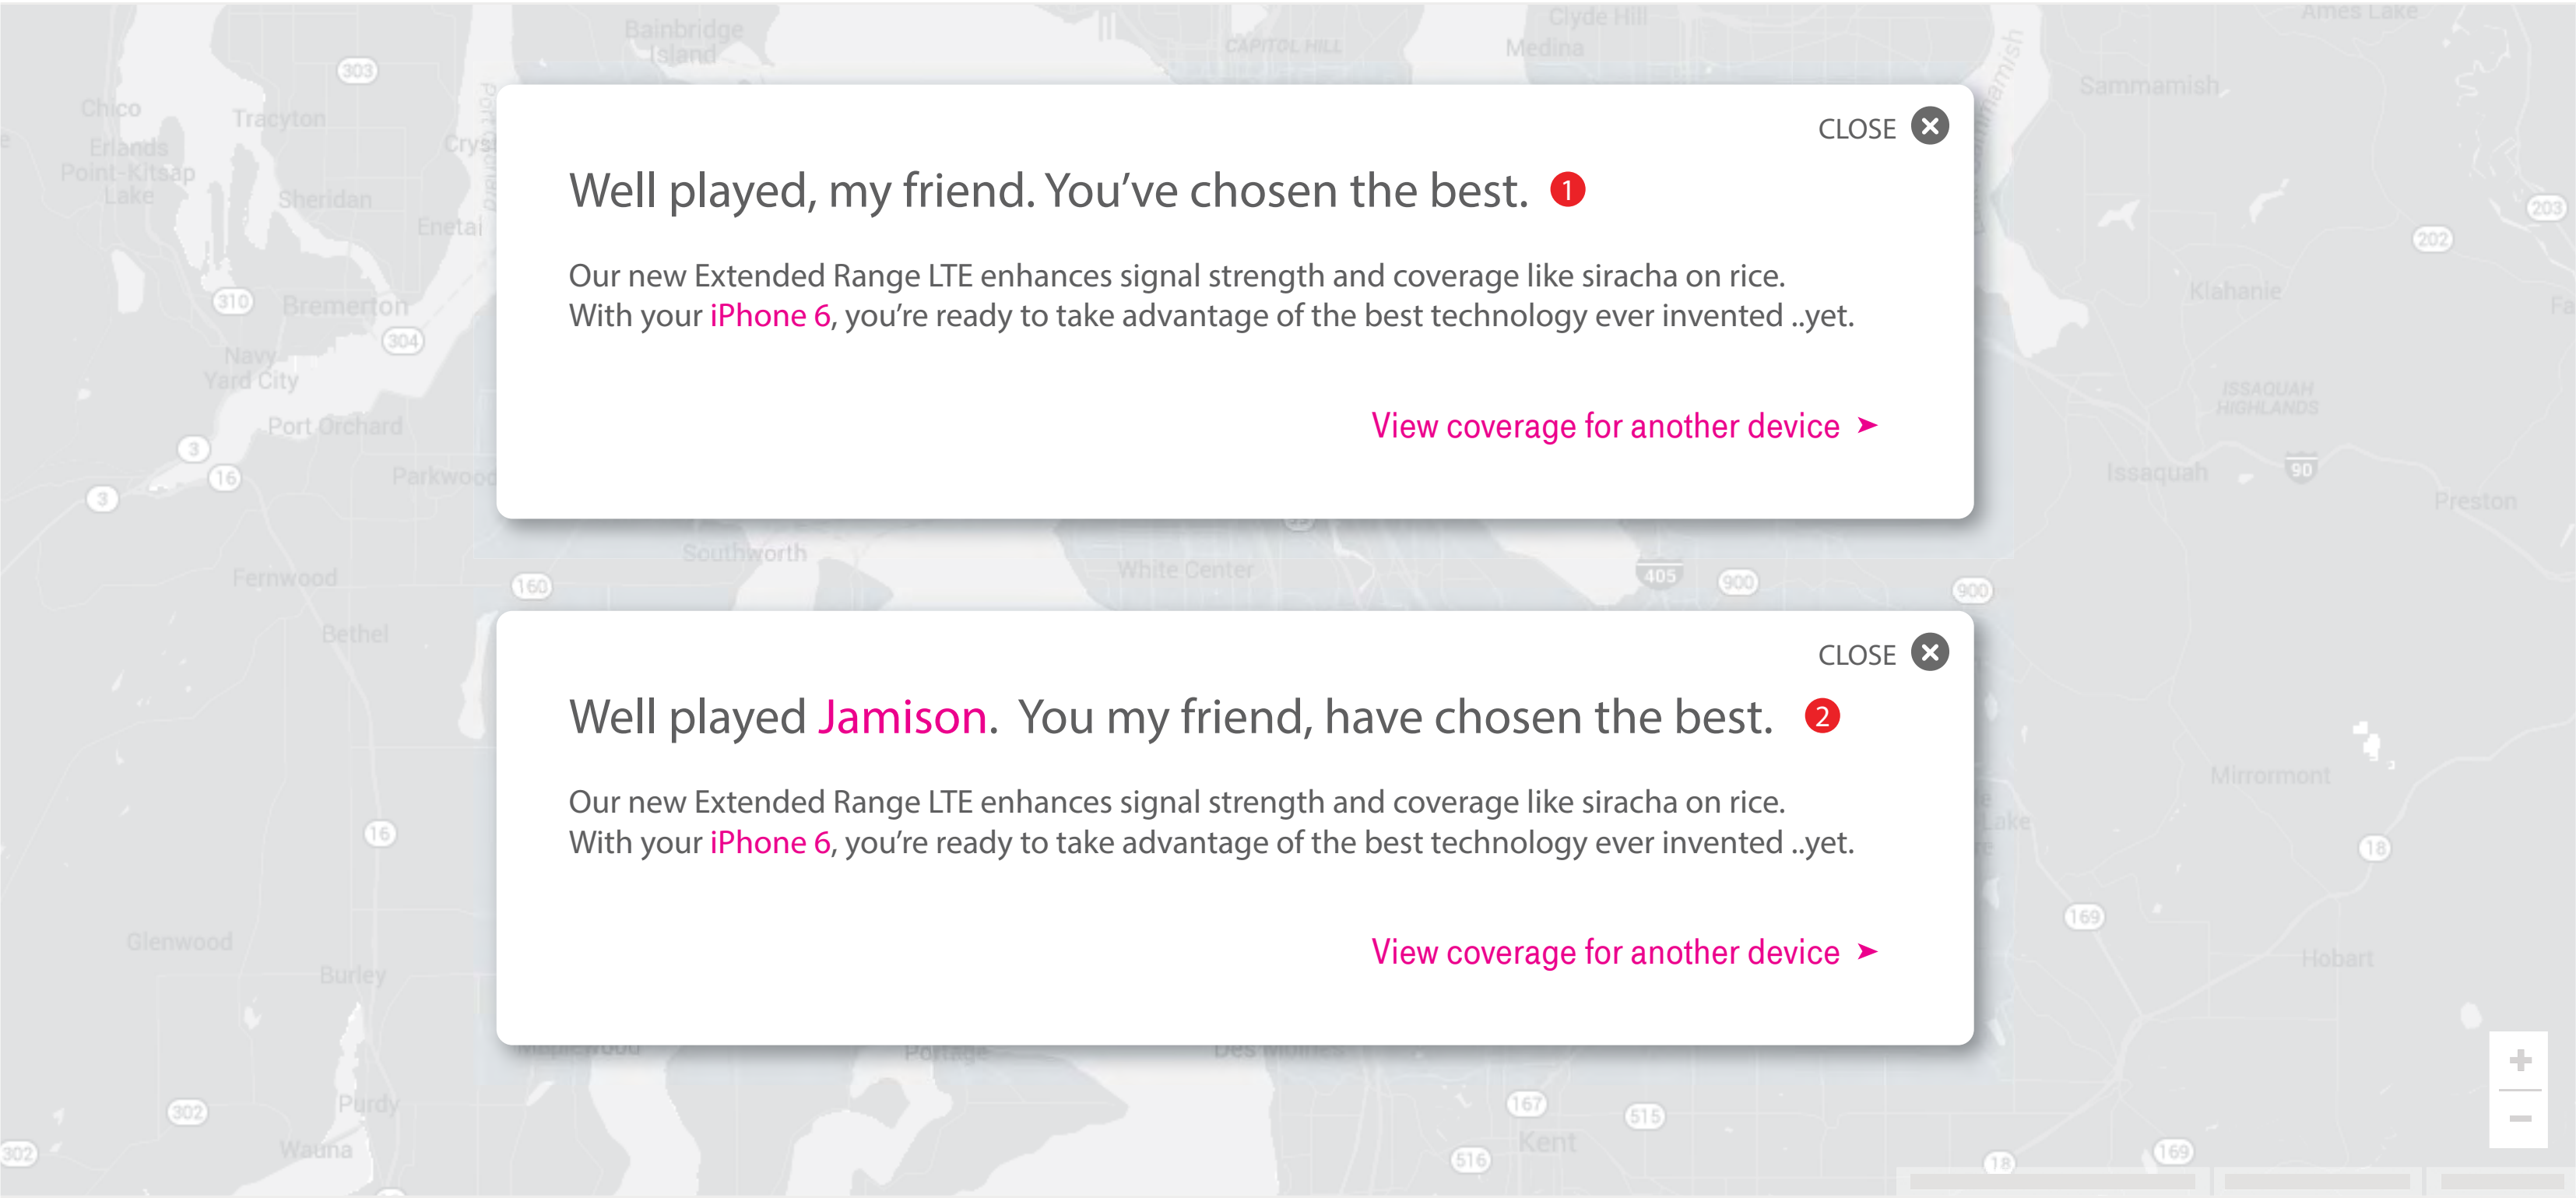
Bainbridge Island
Clyde Hill
Medina
CAPITOL HILL
Ames Lake
Sammamish
303
Chico
Tracyton
Erlands Point-Kitsap Lake
Sheridan
Enetai
310
Bremerton
304
Navy Yard City
Port Orchard
3
16
3
Parkwood

CLOSE

Well played, my friend. You've chosen the best. 1

Our new Extended Range LTE enhances signal strength and coverage like siracha on rice. With your iPhone 6, you're ready to take advantage of the best technology ever invented ..yet.

View coverage for another device ➤

203
202
Klahanie
ISSAQUAH HIGHLANDS
Issaquah
90
Preston
Southworth
White Center
Fernwood
160
405
900
900
Bethel

CLOSE

Well played Jamison. You my friend, have chosen the best. 2

Our new Extended Range LTE enhances signal strength and coverage like siracha on rice. With your iPhone 6, you're ready to take advantage of the best technology ever invented ..yet.

View coverage for another device ➤

Mirrormont
16
18
169
Glenwood
Burley
Hobart
Portage
Purdy
302
Wauna
302
167
515
Kent
516
18
169
+
−